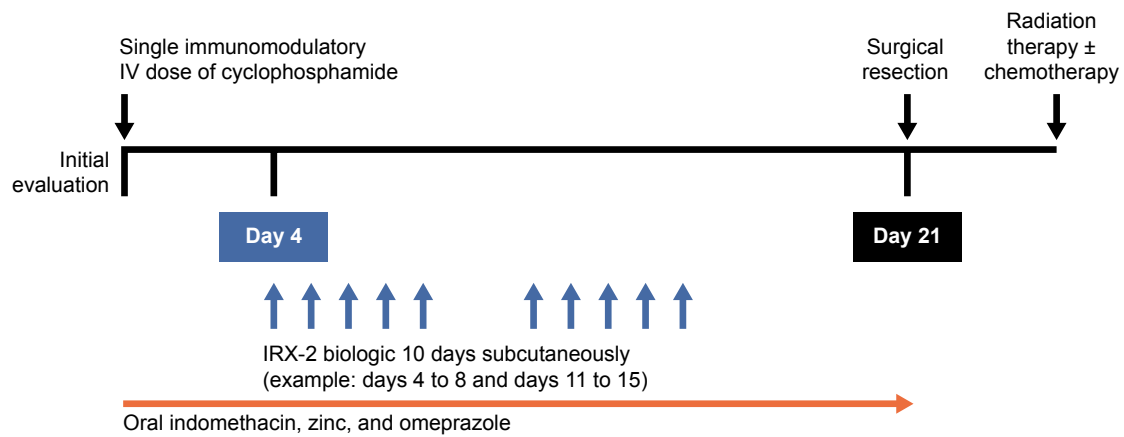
Single immunomodulatory IV dose of cyclophosphamide

Surgical resection

Radiation therapy ± chemotherapy

Initial evaluation

Day 4

Day 21

IRX-2 biologic 10 days subcutaneously
(example: days 4 to 8 and days 11 to 15)

Oral indomethacin, zinc, and omeprazole